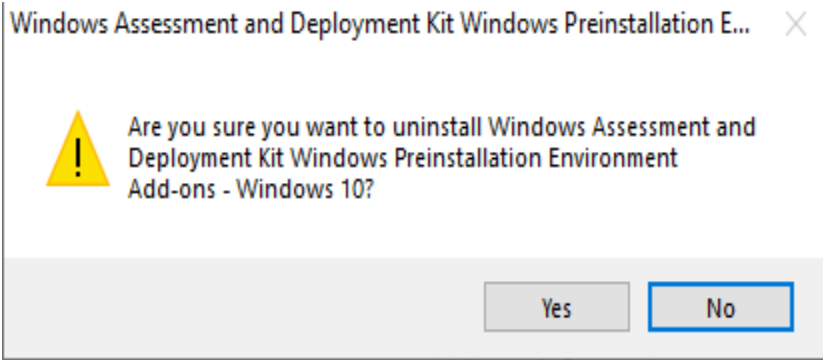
Windows Assessment and Deployment Kit Windows Preinstallation E...

Are you sure you want to uninstall Windows Assessment and Deployment Kit Windows Preinstallation Environment Add-ons - Windows 10?

Yes

No